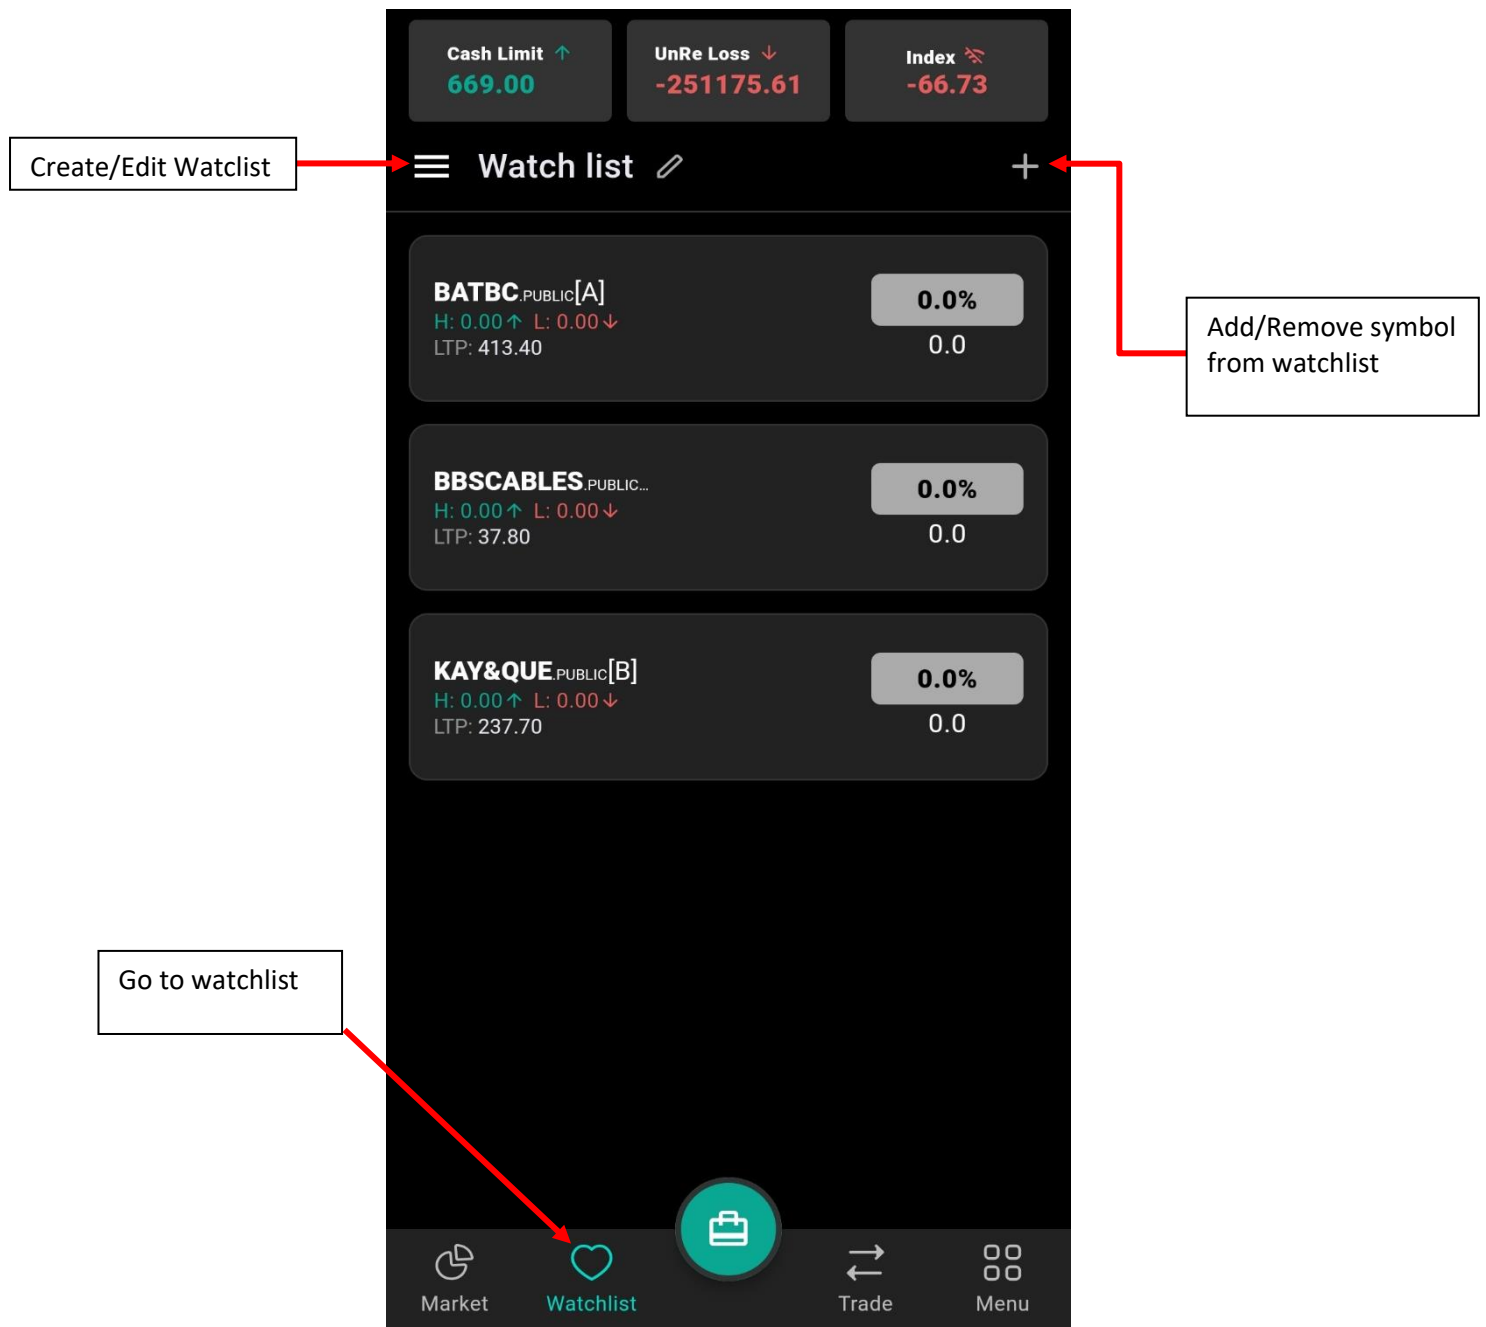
Cash Limit ↑
669.00

UnRe Loss ↓
-251175.61

Index
-66.73

Create/Edit Watclist

Watch list

+

Add/Remove symbol from watchlist

BATBC.PUBLIC[A]
H: 0.00↑ L: 0.00↓
LTP: 413.40
0.0%
0.0

BBSCABLES.PUBLIC...
H: 0.00↑ L: 0.00↓
LTP: 37.80
0.0%
0.0

KAY&QUE.PUBLIC[B]
H: 0.00↑ L: 0.00↓
LTP: 237.70
0.0%
0.0

Go to watchlist

Market
Watchlist
Trade
Menu